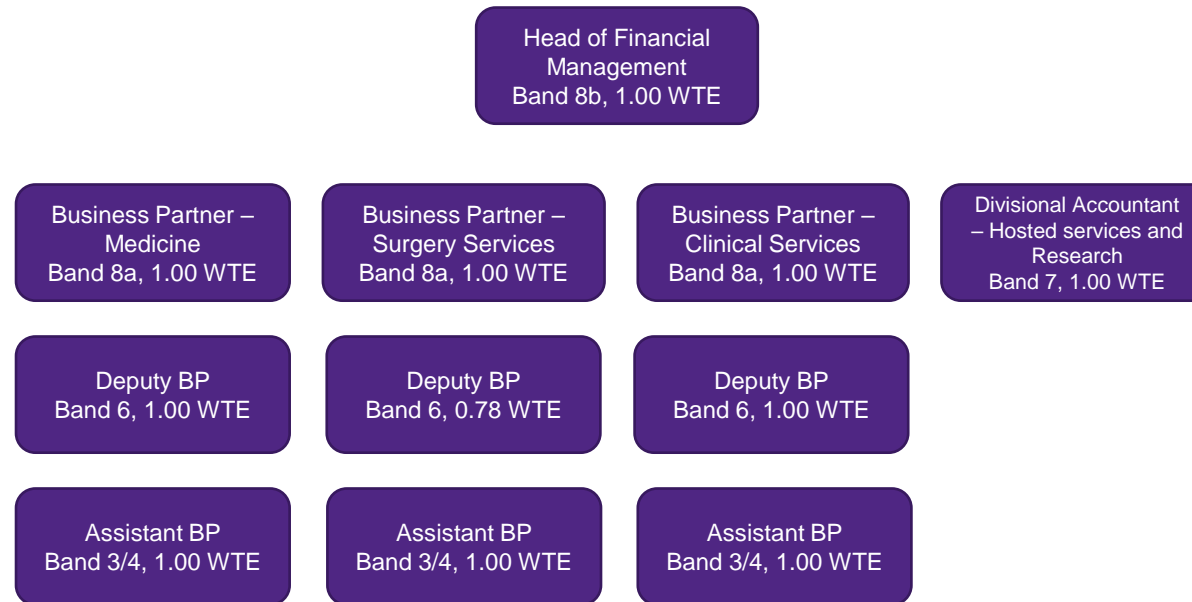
Head of Financial Management
Band 8b, 1.00 WTE

Business Partner – Medicine
Band 8a, 1.00 WTE

Business Partner – Surgery Services
Band 8a, 1.00 WTE

Business Partner – Clinical Services
Band 8a, 1.00 WTE

Divisional Accountant – Hosted services and Research
Band 7, 1.00 WTE

Deputy BP
Band 6, 1.00 WTE

Deputy BP
Band 6, 0.78 WTE

Deputy BP
Band 6, 1.00 WTE

Assistant BP
Band 3/4, 1.00 WTE

Assistant BP
Band 3/4, 1.00 WTE

Assistant BP
Band 3/4, 1.00 WTE